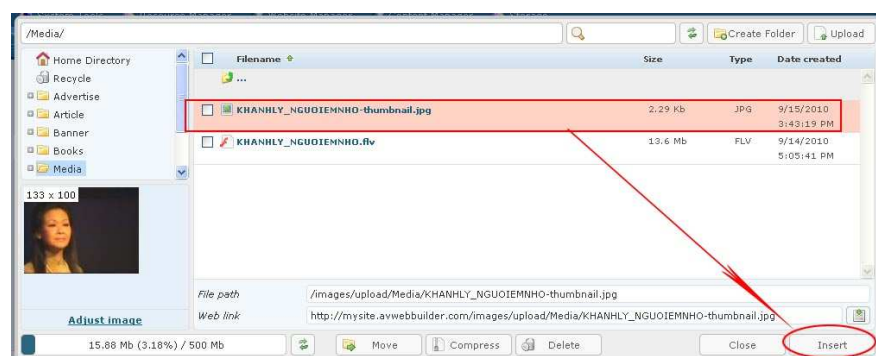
/Media/

Create Folder
Upload

Home Directory
Recycle
Advertise
Article
Banner
Books
Media

133 x 100

Adjust image

| | Filename | Size | Type | Date created |
|---|---|---|---|---|
| | ... | | | |
| | KHANHLY_NGUOIEMNHO-thumbnail.jpg | 2.29 Kb | JPG | 9/15/2010 3:43:19 PM |
| | KHANHLY_NGUOIEMNHO.flv | 13.6 Mb | FLV | 9/14/2010 5:05:41 PM |

File path /images/upload/Media/KHANHLY_NGUOIEMNHO-thumbnail.jpg
Web link http://mysite.avwebbuilder.com/images/upload/Media/KHANHLY_NGUOIEMNHO-thumbnail.jpg

15.88 Mb (3.18%) / 500 Mb
Move
Compress
Delete
Close
Insert